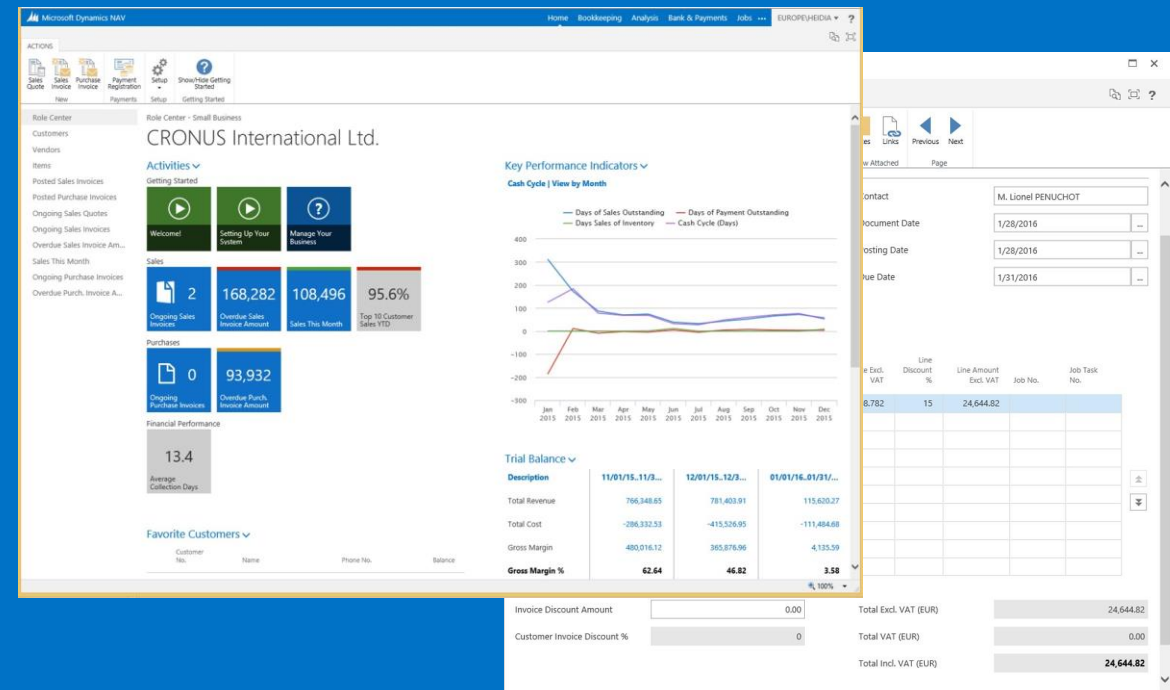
Microsoft Dynamics NAV
Home Bookkeeping Analysis Bank & Payments Jobs ••• EUROPE\HEIDIA ▾ ?

ACTIONS

Sales Quote
Sales Invoice
Purchase Invoice
New
Payment Registration
Payments
Setup
Setup
Show/Hide Getting Started
Getting Started

Role Center
Customers
Vendors
Items
Posted Sales Invoices
Posted Purchase Invoices
Ongoing Sales Quotes
Ongoing Sales Invoices
Overdue Sales Invoice Am...
Sales This Month
Ongoing Purchase Invoices
Overdue Purch. Invoice A...

Role Center - Small Business
CRONUS International Ltd.

Activities
Getting Started
Welcome!
Setting Up Your System
Manage Your Business

Sales
2
Ongoing Sales Invoices
168,282
Overdue Sales Invoice Amount
108,496
Sales This Month
95.6%
Top 10 Customer Sales YTD

Purchases
0
Ongoing Purchase Invoices
93,932
Overdue Purch. Invoice Amount

Financial Performance
13.4
Average Collection Days

Favorite Customers
Customer No. Name Phone No. Balance

Key Performance Indicators
Cash Cycle | View by Month

Days of Sales Outstanding
Days of Payment Outstanding
Days Sales of Inventory
Cash Cycle (Days)

400
300
200
100
0
-100
-200
-300

Jan 2015 Feb 2015 Mar 2015 Apr 2015 May 2015 Jun 2015 Jul 2015 Aug 2015 Sep 2015 Oct 2015 Nov 2015 Dec 2015

Trial Balance

| Description | 11/01/15..11/3... | 12/01/15..12/3... | 01/01/16..01/31/... |
|---|---|---|---|
| Total Revenue | 766,348.65 | 781,403.91 | 115,620.27 |
| Total Cost | -286,332.53 | -415,526.95 | -111,484.68 |
| Gross Margin | 480,016.12 | 365,876.96 | 4,135.59 |
| Gross Margin % | 62.64 | 46.82 | 3.58 |

100%

es Links Previous Next
w Attached Page

Contact M. Lionel PENUCHOT
Document Date 1/28/2016
Posting Date 1/28/2016
Due Date 1/31/2016

| e Excl. VAT | Line Discount % | Line Amount Excl. VAT | Job No. | Job Task No. |
|---|---|---|---|---|
| 8.782 | 15 | 24,644.82 | | |

Invoice Discount Amount 0.00
Customer Invoice Discount % 0
Total Excl. VAT (EUR) 24,644.82
Total VAT (EUR) 0.00
Total Incl. VAT (EUR) 24,644.82